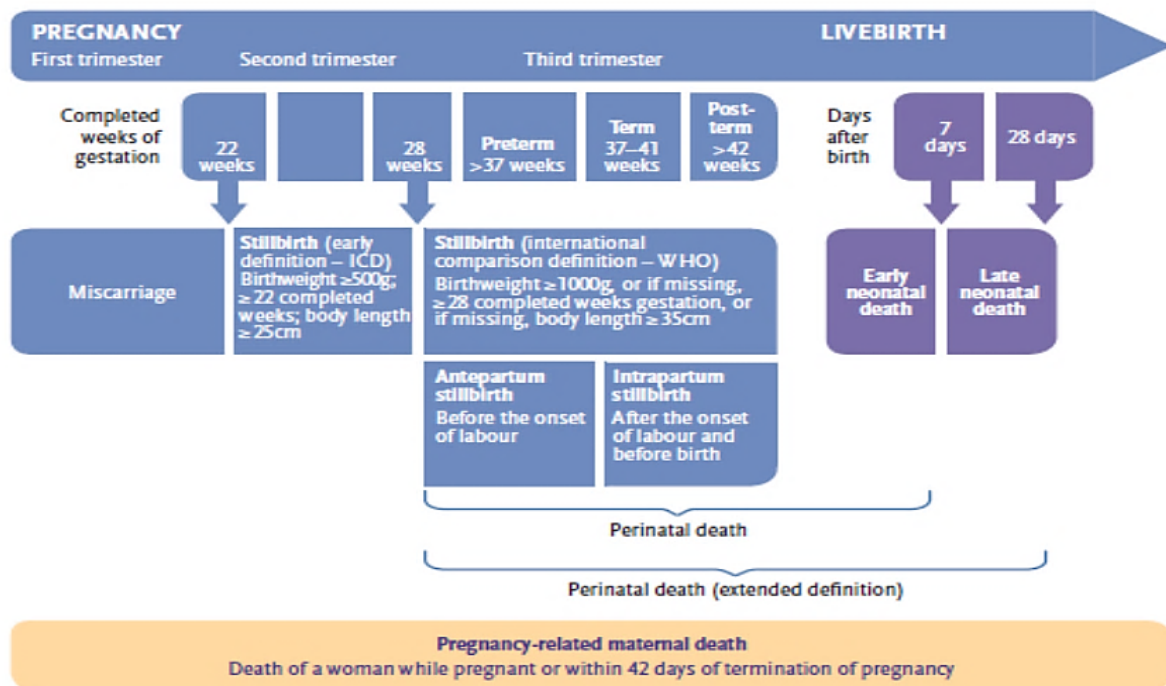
PREGNANCY

First trimester

Second trimester

Third trimester

LIVEBIRTH

Completed weeks of gestation

22 weeks

28 weeks

Preterm >37 weeks

Term 37–41 weeks

Post-term >42 weeks

Days after birth

7 days

28 days

Miscarriage

Stillbirth (early definition – ICD) Birthweight ≥500g; ≥ 22 completed weeks; body length ≥ 25cm

Stillbirth (international comparison definition – WHO) Birthweight ≥ 1000g, or if missing, ≥ 28 completed weeks gestation, or if missing, body length ≥ 35cm

Early neonatal death

Late neonatal death

Antepartum stillbirth Before the onset of labour

Intrapartum stillbirth After the onset of labour and before birth

Perinatal death

Perinatal death (extended definition)

Pregnancy-related maternal death
Death of a woman while pregnant or within 42 days of termination of pregnancy